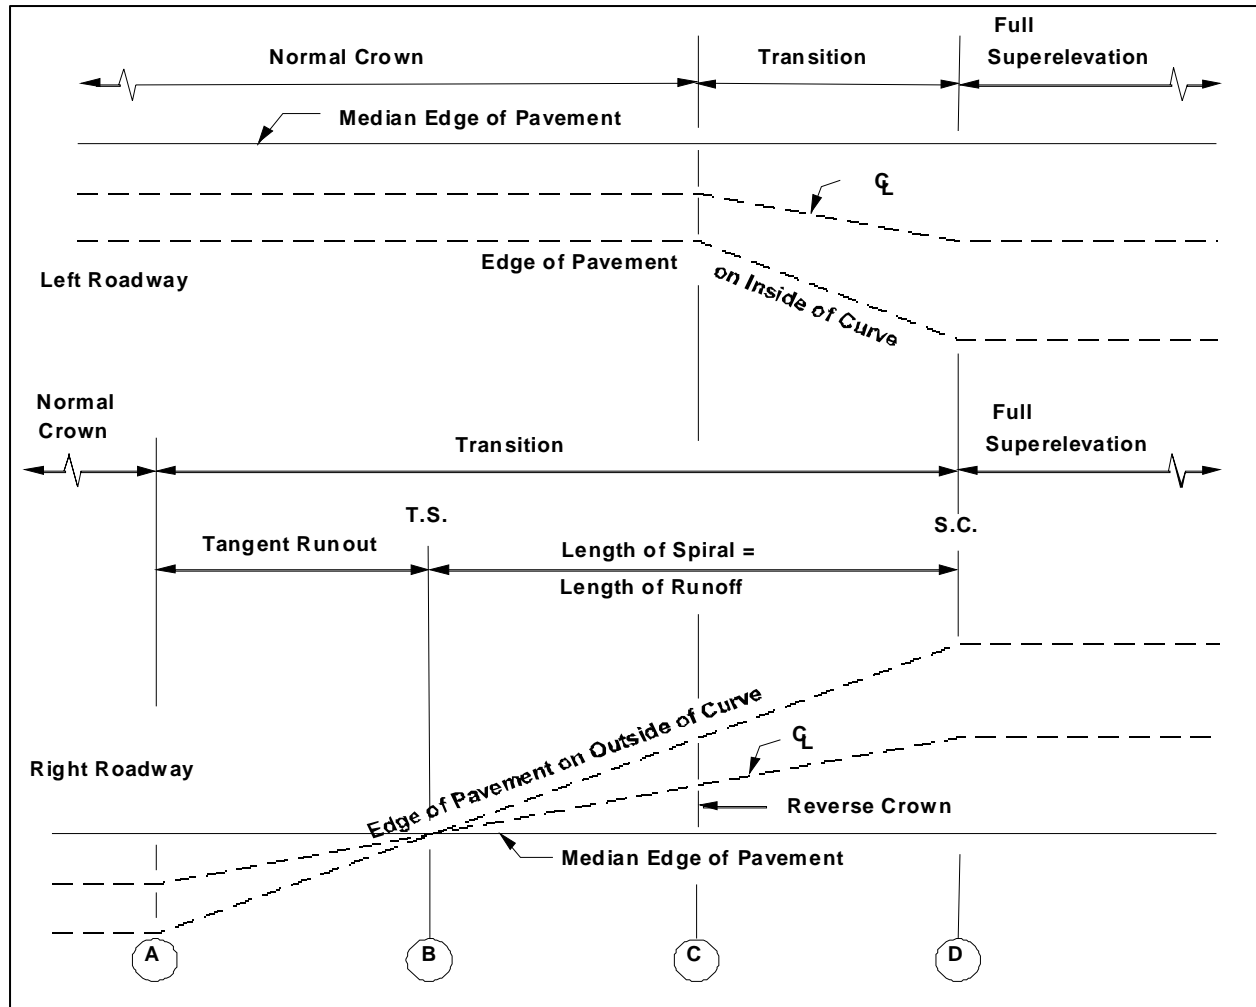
Normal Crown

Transition

Full Superelevation

Median Edge of Pavement

$\mathbb{C}_L$

Left Roadway

Edge of Pavement

on Inside of Curve

Normal Crown

Transition

Full Superelevation

T.S.

S.C.

Tangent Runout

Length of Spiral =

Length of Runoff

Edge of Pavement on Outside of Curve

$\mathbb{C}_L$

Right Roadway

Reverse Crown

Median Edge of Pavement

A

B

C

D